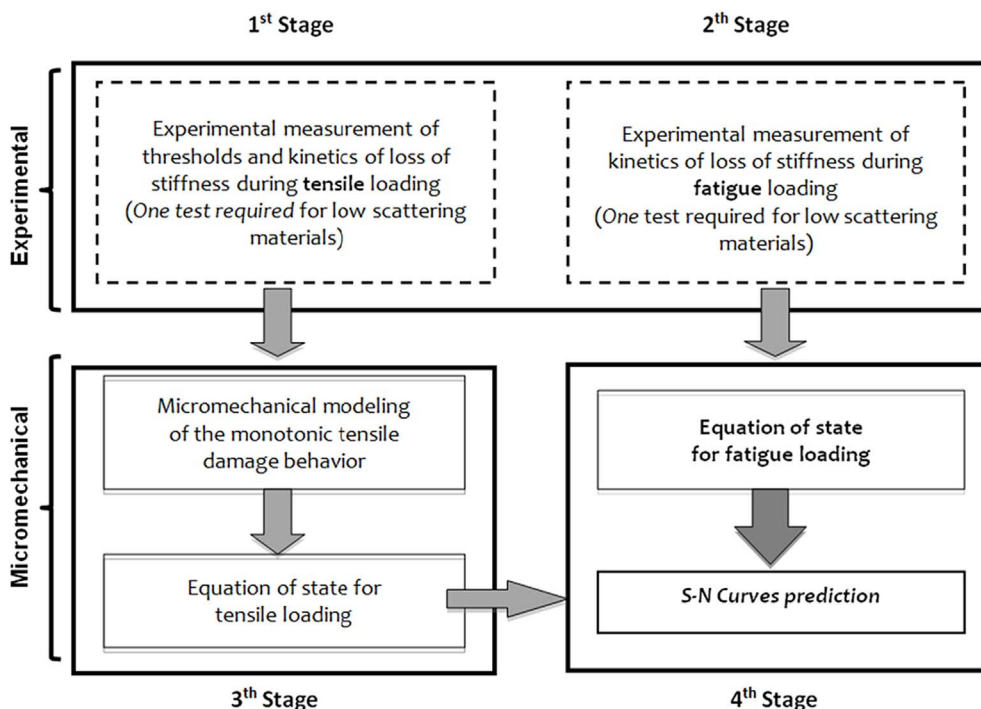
1st Stage

2th Stage

Experimental

Experimental measurement of thresholds and kinetics of loss of stiffness during tensile loading (One test required for low scattering materials)

Experimental measurement of kinetics of loss of stiffness during fatigue loading (One test required for low scattering materials)

Micromechanical

Micromechanical modeling of the monotonic tensile damage behavior

Equation of state for tensile loading

Equation of state for fatigue loading

S-N Curves prediction

3th Stage

4th Stage